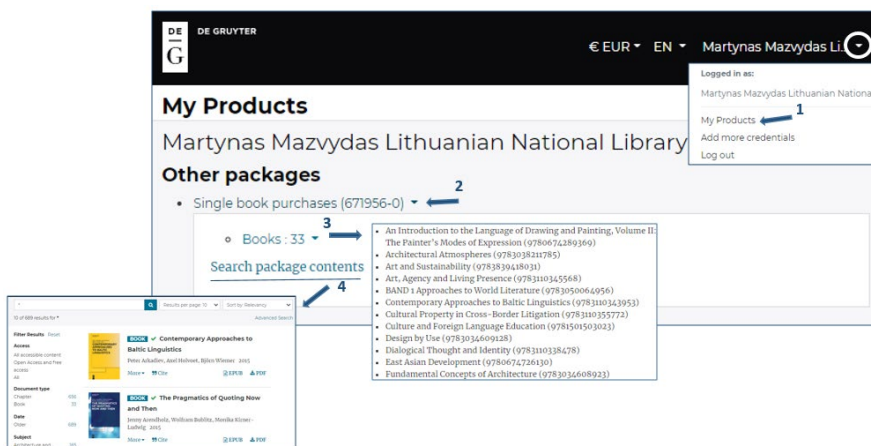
DE
G
DE GRUYTER

€ EUR ▾ EN ▾ Martynas Mazvydas Li...

Logged in as:
Martynas Mazvydas Lithuanian Nationa
My Products
1
Add more credentials
Log out

My Products
Martynas Mazvydas Lithuanian National Library
Other packages
• Single book purchases (671956-0) ▾
2
◦ Books : 33 ▾
3
Search package contents
4

• An Introduction to the Language of Drawing and Painting, Volume II: The Painter's Modes of Expression (9780674289369)
• Architectural Atmospheres (9783038211785)
• Art and Sustainability (9783839418031)
• Art, Agency and Living Presence (9783110345568)
• BAND 1 Approaches to World Literature (9783050064956)
• Contemporary Approaches to Baltic Linguistics (9783110343953)
• Cultural Property in Cross-Border Litigation (9783110355772)
• Culture and Foreign Language Education (9781501503023)
• Design by Use (9783034609128)
• Dialogical Thought and Identity (9783110338478)
• East Asian Development (9780674726130)
• Fundamental Concepts of Architecture (9783034608923)

Results per page 10 Sort by Relevancy
Advanced Search
10 of 669 results for *
Filter Results Reset
Access
All accessible content
Open Access and free access
All
Document type
Chapter
Book
Date
Older
Subject

BOOK Contemporary Approaches to Baltic Linguistics
Peter Arkadiev, Axel Holvoet, Björn Wiemer 2015
More Cite EPUB PDF

BOOK The Pragmatics of Quoting Now and Then
Jenny Arendholz, Wolfram Bublitz, Monika Kirner-Ludwig 2015
More Cite EPUB PDF